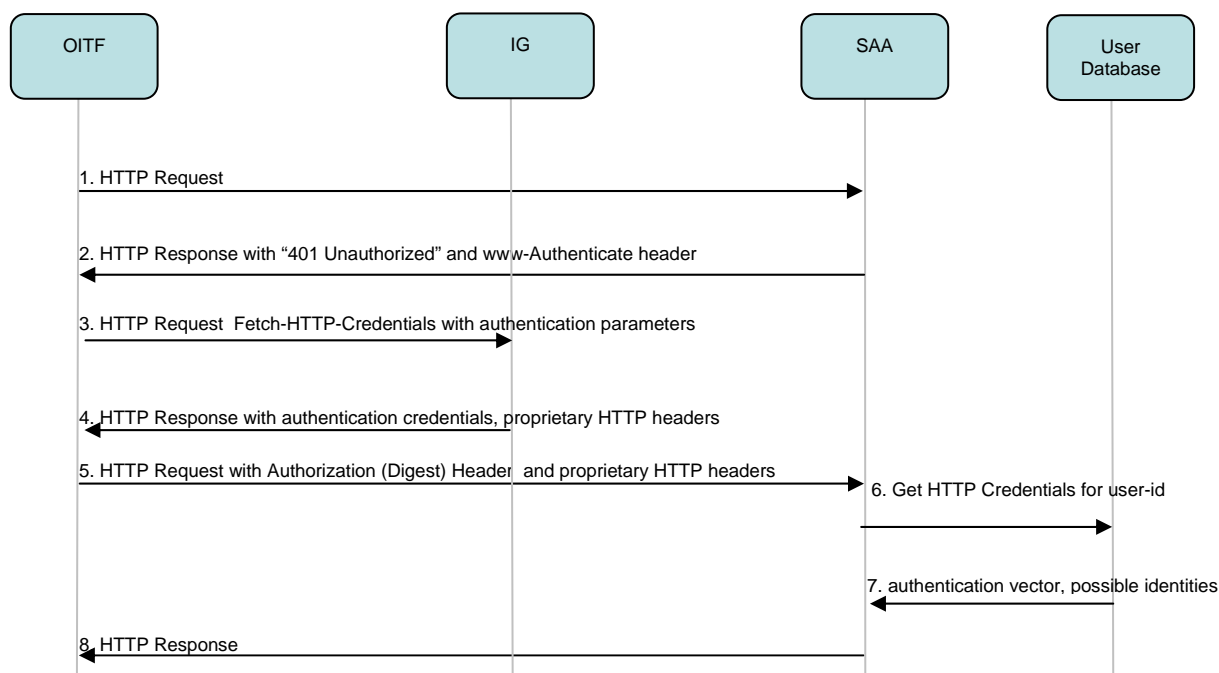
OITF

IG

SAA

User Database

1. HTTP Request

2. HTTP Response with “401 Unauthorized” and www-Authenticate header

3. HTTP Request Fetch-HTTP-Credentials with authentication parameters

4. HTTP Response with authentication credentials, proprietary HTTP headers

5. HTTP Request with Authorization (Digest) Header and proprietary HTTP headers

6. Get HTTP Credentials for user-id

7. authentication vector, possible identities

8. HTTP Response